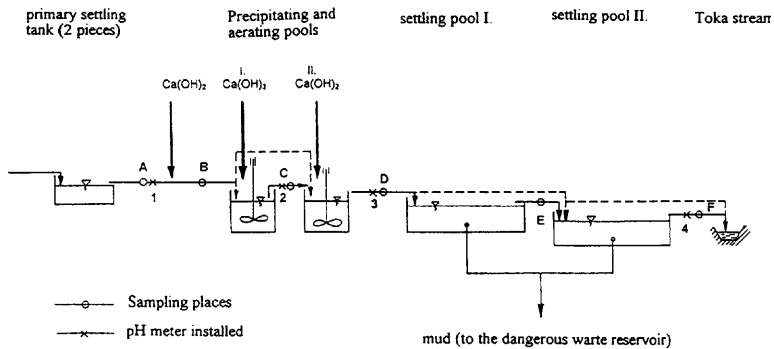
primary settling tank (2 pieces)

Precipitating and aerating pools

settling pool I.

settling pool II.

Toka stream

$Ca(OH)_2$

I. $Ca(OH)_2$

II. $Ca(OH)_2$

A

B

C

D

E

F

1

2

3

4

Sampling places

pH meter installed

mud (to the dangerous warte reservoir)